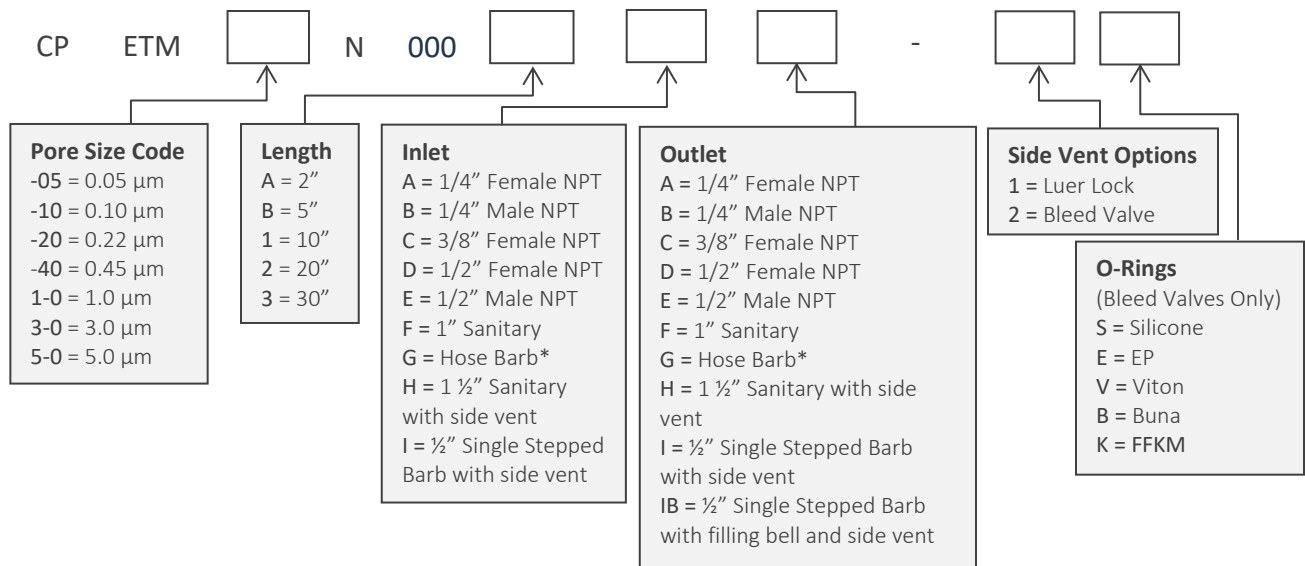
CP ETM [ ] N 000 [ ] [ ] [ ] - [ ] [ ]

**Pore Size Code**
-05 = 0.05 µm
-10 = 0.10 µm
-20 = 0.22 µm
-40 = 0.45 µm
1-0 = 1.0 µm
3-0 = 3.0 µm
5-0 = 5.0 µm

**Length**
A = 2"
B = 5"
1 = 10"
2 = 20"
3 = 30"

**Inlet**
A = 1/4" Female NPT
B = 1/4" Male NPT
C = 3/8" Female NPT
D = 1/2" Female NPT
E = 1/2" Male NPT
F = 1" Sanitary
G = Hose Barb*
H = 1 ½" Sanitary with side vent
I = ½" Single Stepped Barb with side vent

**Outlet**
A = 1/4" Female NPT
B = 1/4" Male NPT
C = 3/8" Female NPT
D = 1/2" Female NPT
E = 1/2" Male NPT
F = 1" Sanitary
G = Hose Barb*
H = 1 ½" Sanitary with side vent
I = ½" Single Stepped Barb with side vent
IB = ½" Single Stepped Barb with filling bell and side vent

**Side Vent Options**
1 = Luer Lock
2 = Bleed Valve

**O-Rings**
(Bleed Valves Only)
S = Silicone
E = EP
V = Viton
B = Buna
K = FFKM